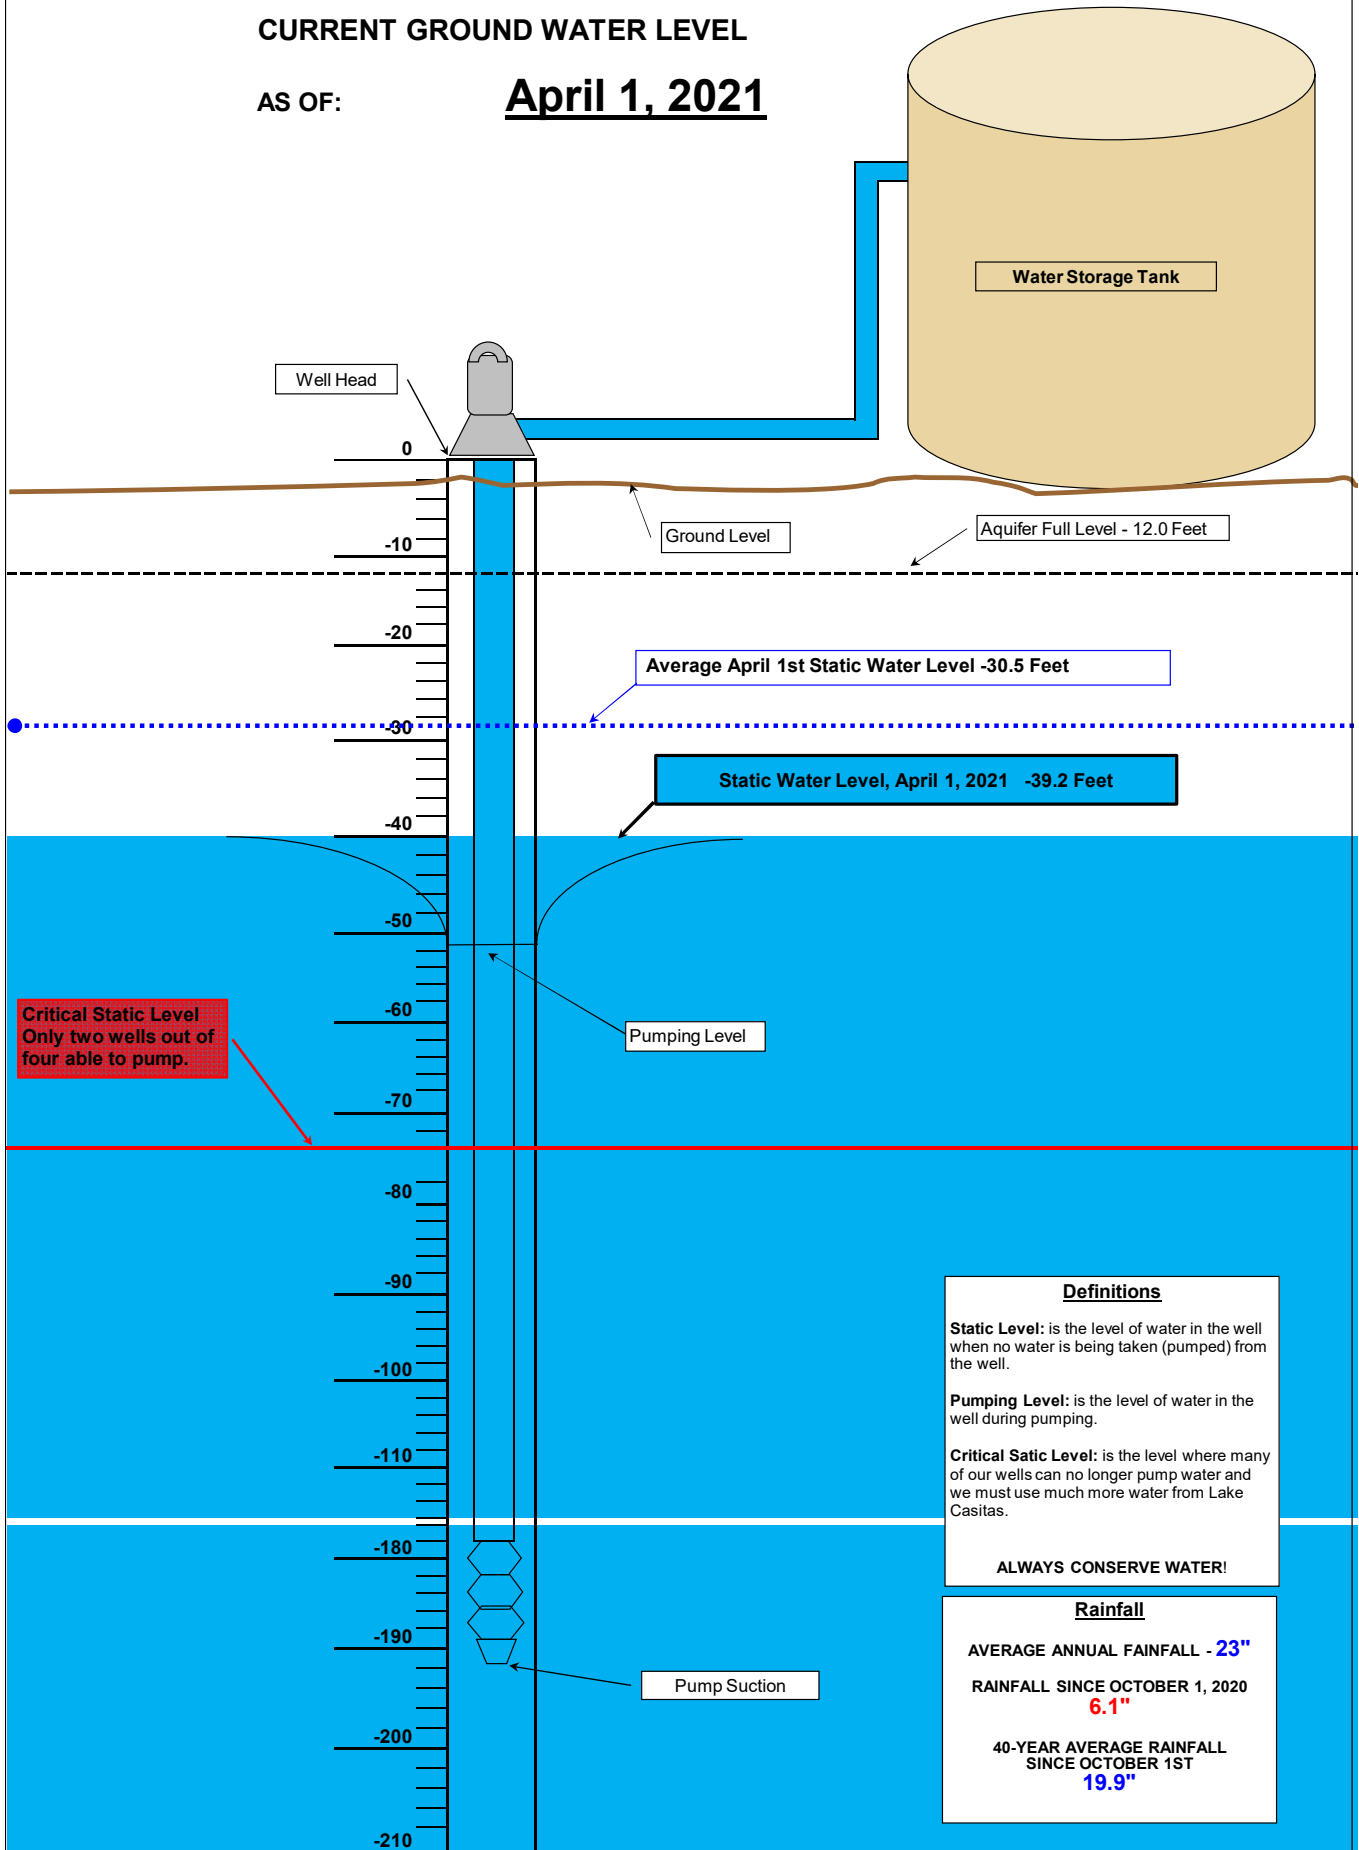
CURRENT GROUND WATER LEVEL

AS OF: April 1, 2021

Water Storage Tank

Well Head

0

Ground Level

Aquifer Full Level - 12.0 Feet

-10

-20

Average April 1st Static Water Level -30.5 Feet

-30

Static Water Level, April 1, 2021 -39.2 Feet

-40

-50

Critical Static Level Only two wells out of four able to pump.

-60

Pumping Level

-70

-80

-90

-100

-110

-180

-190

Pump Suction

-200

-210

Definitions

Static Level: is the level of water in the well when no water is being taken (pumped) from the well.

Pumping Level: is the level of water in the well during pumping.

Critical Satic Level: is the level where many of our wells can no longer pump water and we must use much more water from Lake Casitas.

ALWAYS CONSERVE WATER!

Rainfall

AVERAGE ANNUAL FAINFALL - 23"

RAINFALL SINCE OCTOBER 1, 2020
6.1"

40-YEAR AVERAGE RAINFALL SINCE OCTOBER 1ST
19.9"